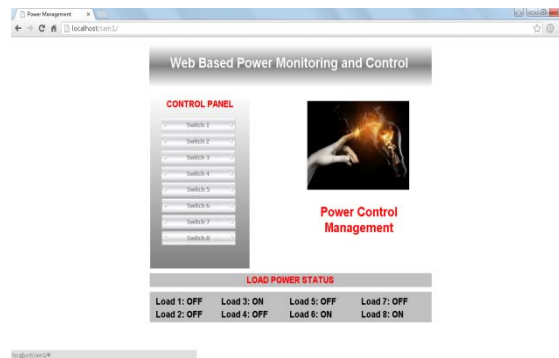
Power Management ×

localhost/sam1/

Web Based Power Monitoring and Control

CONTROL PANEL

Switch 1
Switch 2
Switch 3
Switch 4
Switch 5
Switch 6
Switch 7
Switch 8

Power Control Management

LOAD POWER STATUS

Load 1: OFF Load 3: ON Load 5: OFF Load 7: OFF
Load 2: OFF Load 4: OFF Load 6: ON Load 8: ON

localhost/sam1/#